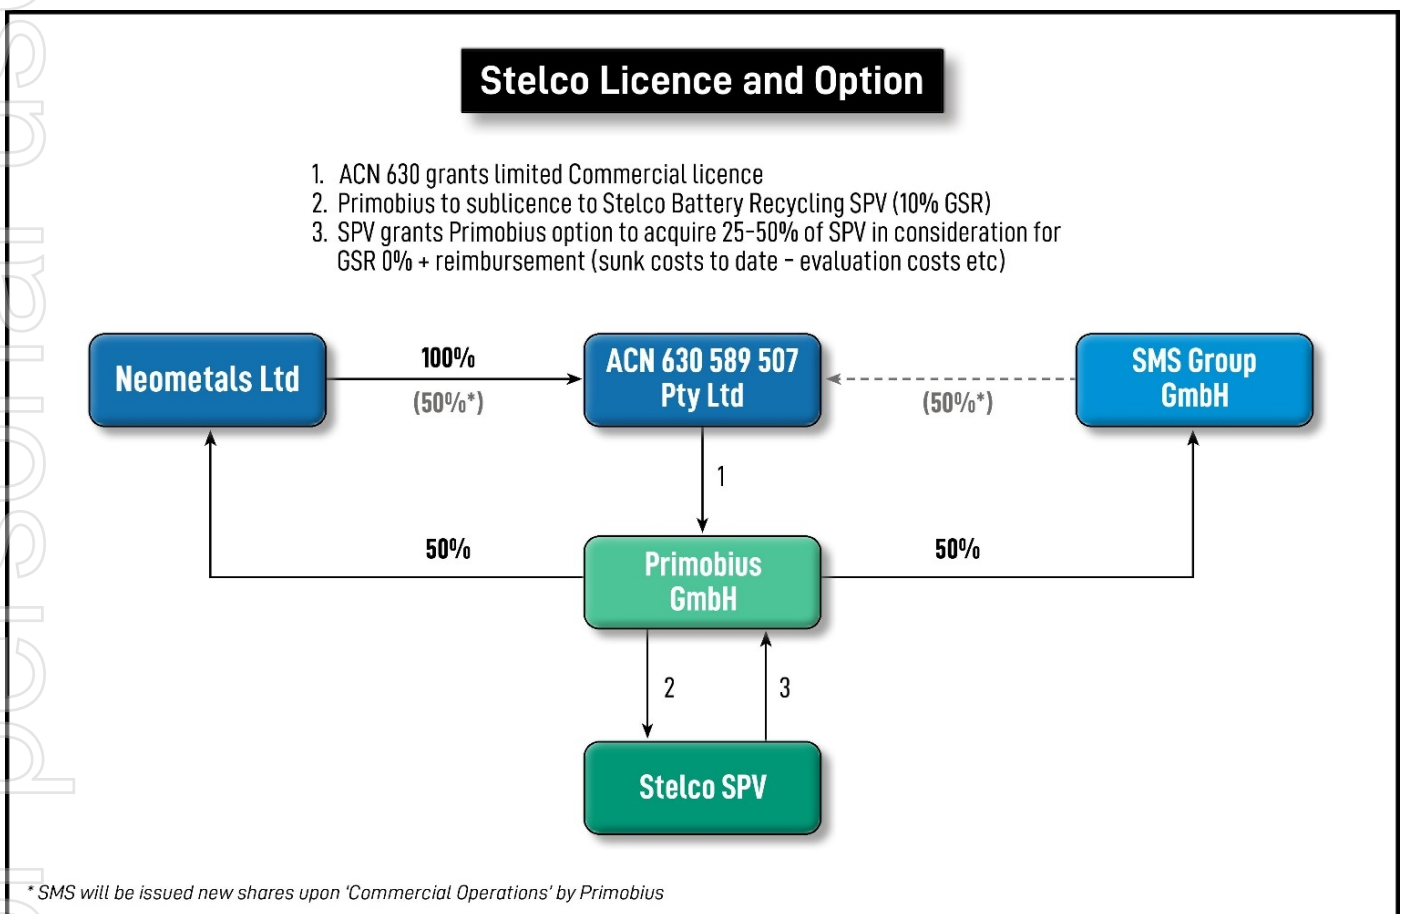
Stelco Licence and Option

1. ACN 630 grants limited Commercial licence
2. Primobius to sublicence to Stelco Battery Recycling SPV (10% GSR)
3. SPV grants Primobius option to acquire 25-50% of SPV in consideration for GSR 0% + reimbursement (sunk costs to date - evaluation costs etc)

Neometals Ltd

100%

(50%*)

ACN 630 589 507 Pty Ltd

(50%*)

SMS Group GmbH

1

50%

Primobius GmbH

50%

2

3

Stelco SPV

* SMS will be issued new shares upon 'Commercial Operations' by Primobius